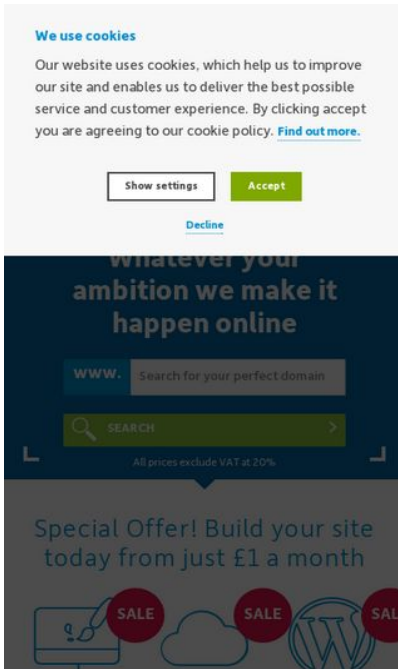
We use cookies

Our website uses cookies, which help us to improve our site and enables us to deliver the best possible service and customer experience. By clicking accept you are agreeing to our cookie policy. Find out more.

Show settings

Accept

Decline

whatever your ambition we make it happen online

www.

Search for your perfect domain

SEARCH

All prices exclude VAT at 20%

Special Offer! Build your site today from just £1 a month

SALE

SALE

SAL